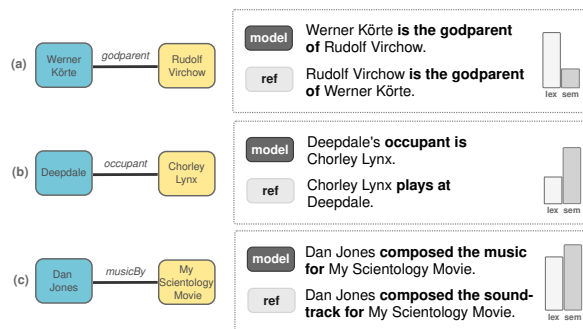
(a) Werner Körte godparent Rudolf Virchow

model Werner Körte **is the godparent of** Rudolf Virchow.

ref Rudolf Virchow **is the godparent of** Werner Kőrte.

lex sem

(b) Deepdale occupant Chorley Lynx

model Deepdale's **occupant is** Chorley Lynx.

ref Chorley Lynx **plays at** Deepdale.

lex sem

(c) Dan Jones musicBy My Scientology Movie

model Dan Jones **composed the music for** My Scientology Movie.

ref Dan Jones **composed the soundtrack for** My Scientology Movie.

lex sem